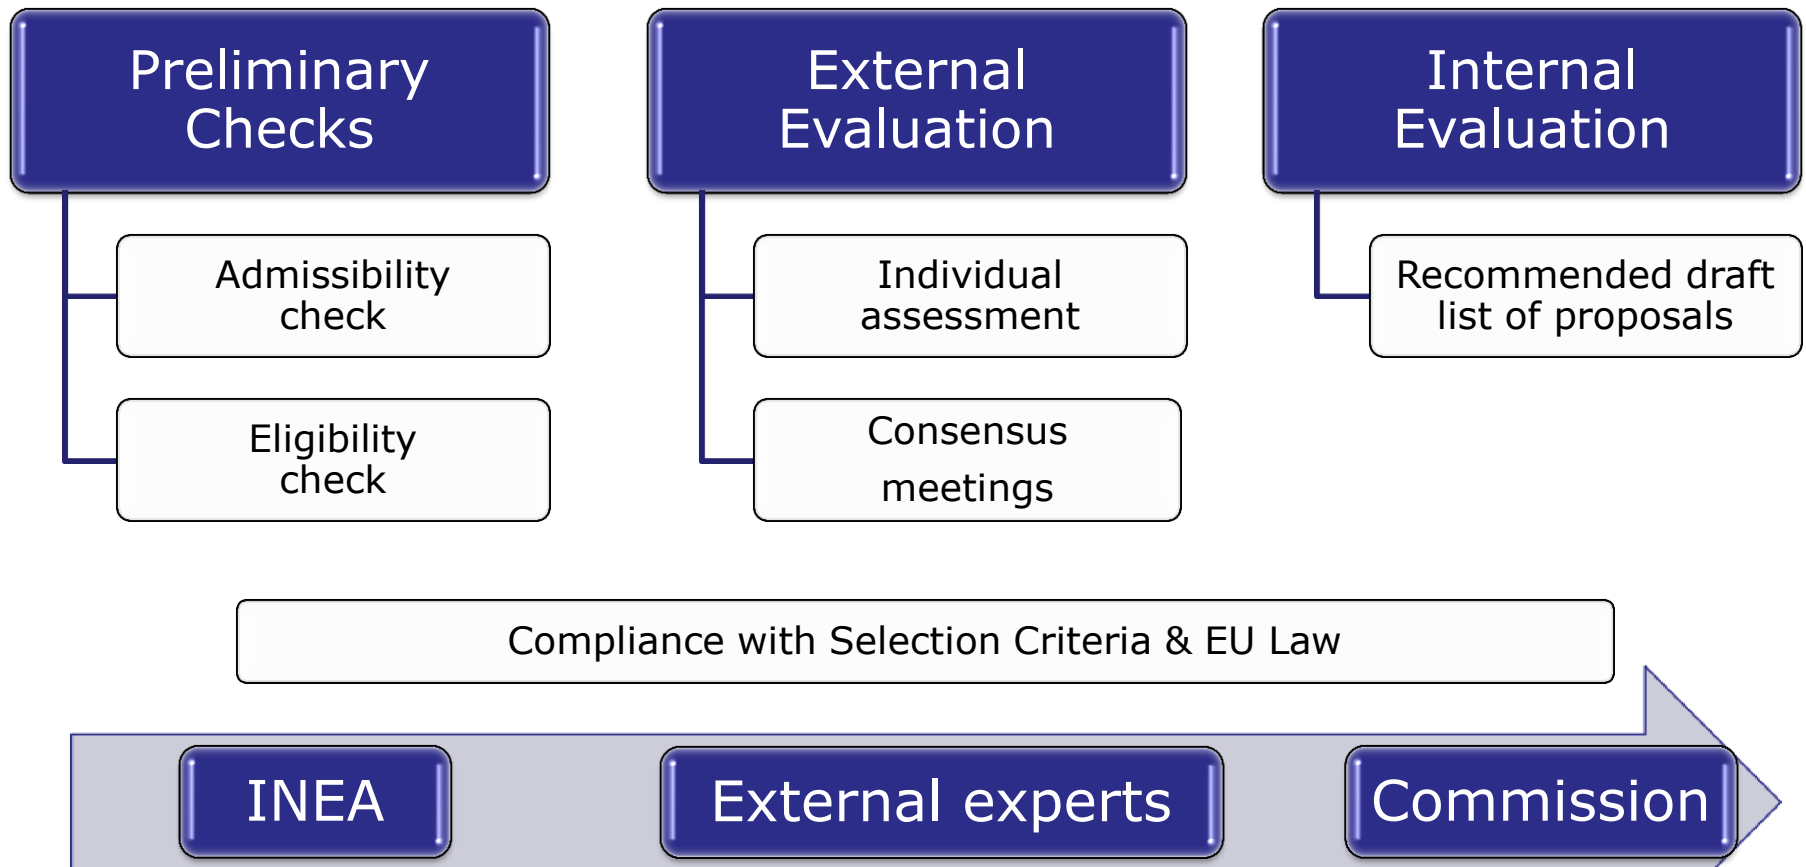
Preliminary Checks

Admissibility check

Eligibility check

External Evaluation

Individual assessment

Consensus meetings

Internal Evaluation

Recommended draft list of proposals

Compliance with Selection Criteria & EU Law

INEA

External experts

Commission